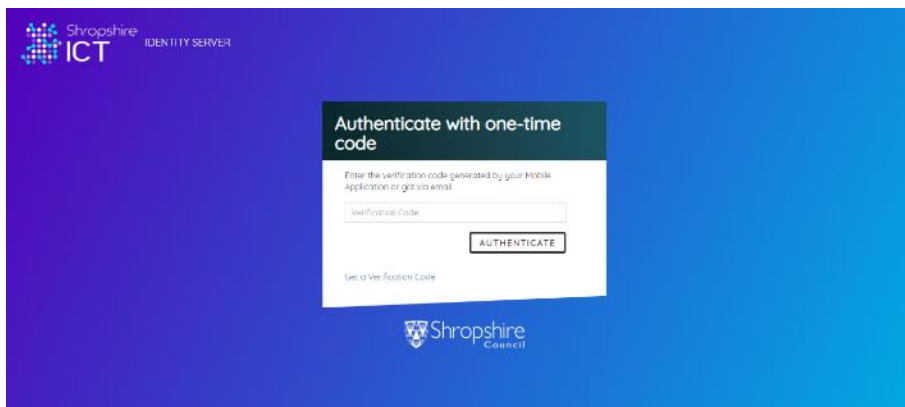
Shropshire ICT IDENTITY SERVER

Authenticate with one-time code

Enter the verification code generated by your Mobile Application or got via email

Verification Code

AUTHENTICATE

Get a Verification Code

Shropshire Council